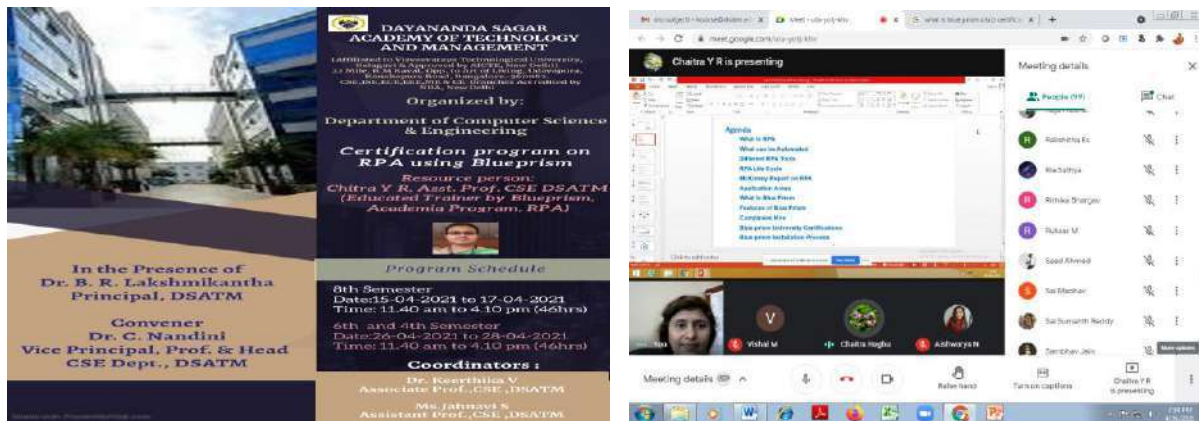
DAYANANDA SAGAR ACADEMY OF TECHNOLOGY AND MANAGEMENT

(Affiliated to Visvesvaraya Technological University, Belagavi & Approved by AICTE, New Delhi) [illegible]

Organized by:

Department of Computer Science & Engineering

Certification program on RPA using Blueprism

Resource person: Chitra Y R. Asst. Prof, CSE DSATM (Educated Trainer by Blueprism, Academia Program, RPA)

In the Presence of Dr. B. R. Lakshmikantha Principal, DSATM

Convener Dr. C. Nandini Vice Principal, Prof. & Head CSE Dept., DSATM

Program Schedule

8th Semester
Date:15-04-2021 to 17-04-2021
Time: 11.40 am to 4.10 pm (46hrs)

6th and 4th Semester
Date:26-04-2021 to 28-04-2021
Time: 11.40 am to 4.10 pm (46hrs)

Coordinators :

Dr. Keerthika V
Associate Prof.,CSE ,DSATM

Ms. Jahnavi S
Assistant Prof.,CSE ,DSATM

meet.google.com/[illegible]

Chaitra Y R is presenting

Agenda
What is RPA
What can be Automated
Different RPA Tools
RPA Life Cycle
McKinsey Report on RPA
Application Areas
What is Blue Prism
Features of Blue Prism
Candidate Hire
Blue prism University Certifications
Blue prism Installation Process

Meeting details
People (99)
Chat
Rakshitha Es
Ria Sathya
Ritnika Bhargav
Rukaar M
Saad Ahmed
Sai Madhav
Sai Sumanth Reddy
Sambhav Jain

You
Vishal M
Chaitra Raghu
Aishwarya N

Meeting details
Raise hand
Turn on captions
Chaitra Y R is presenting